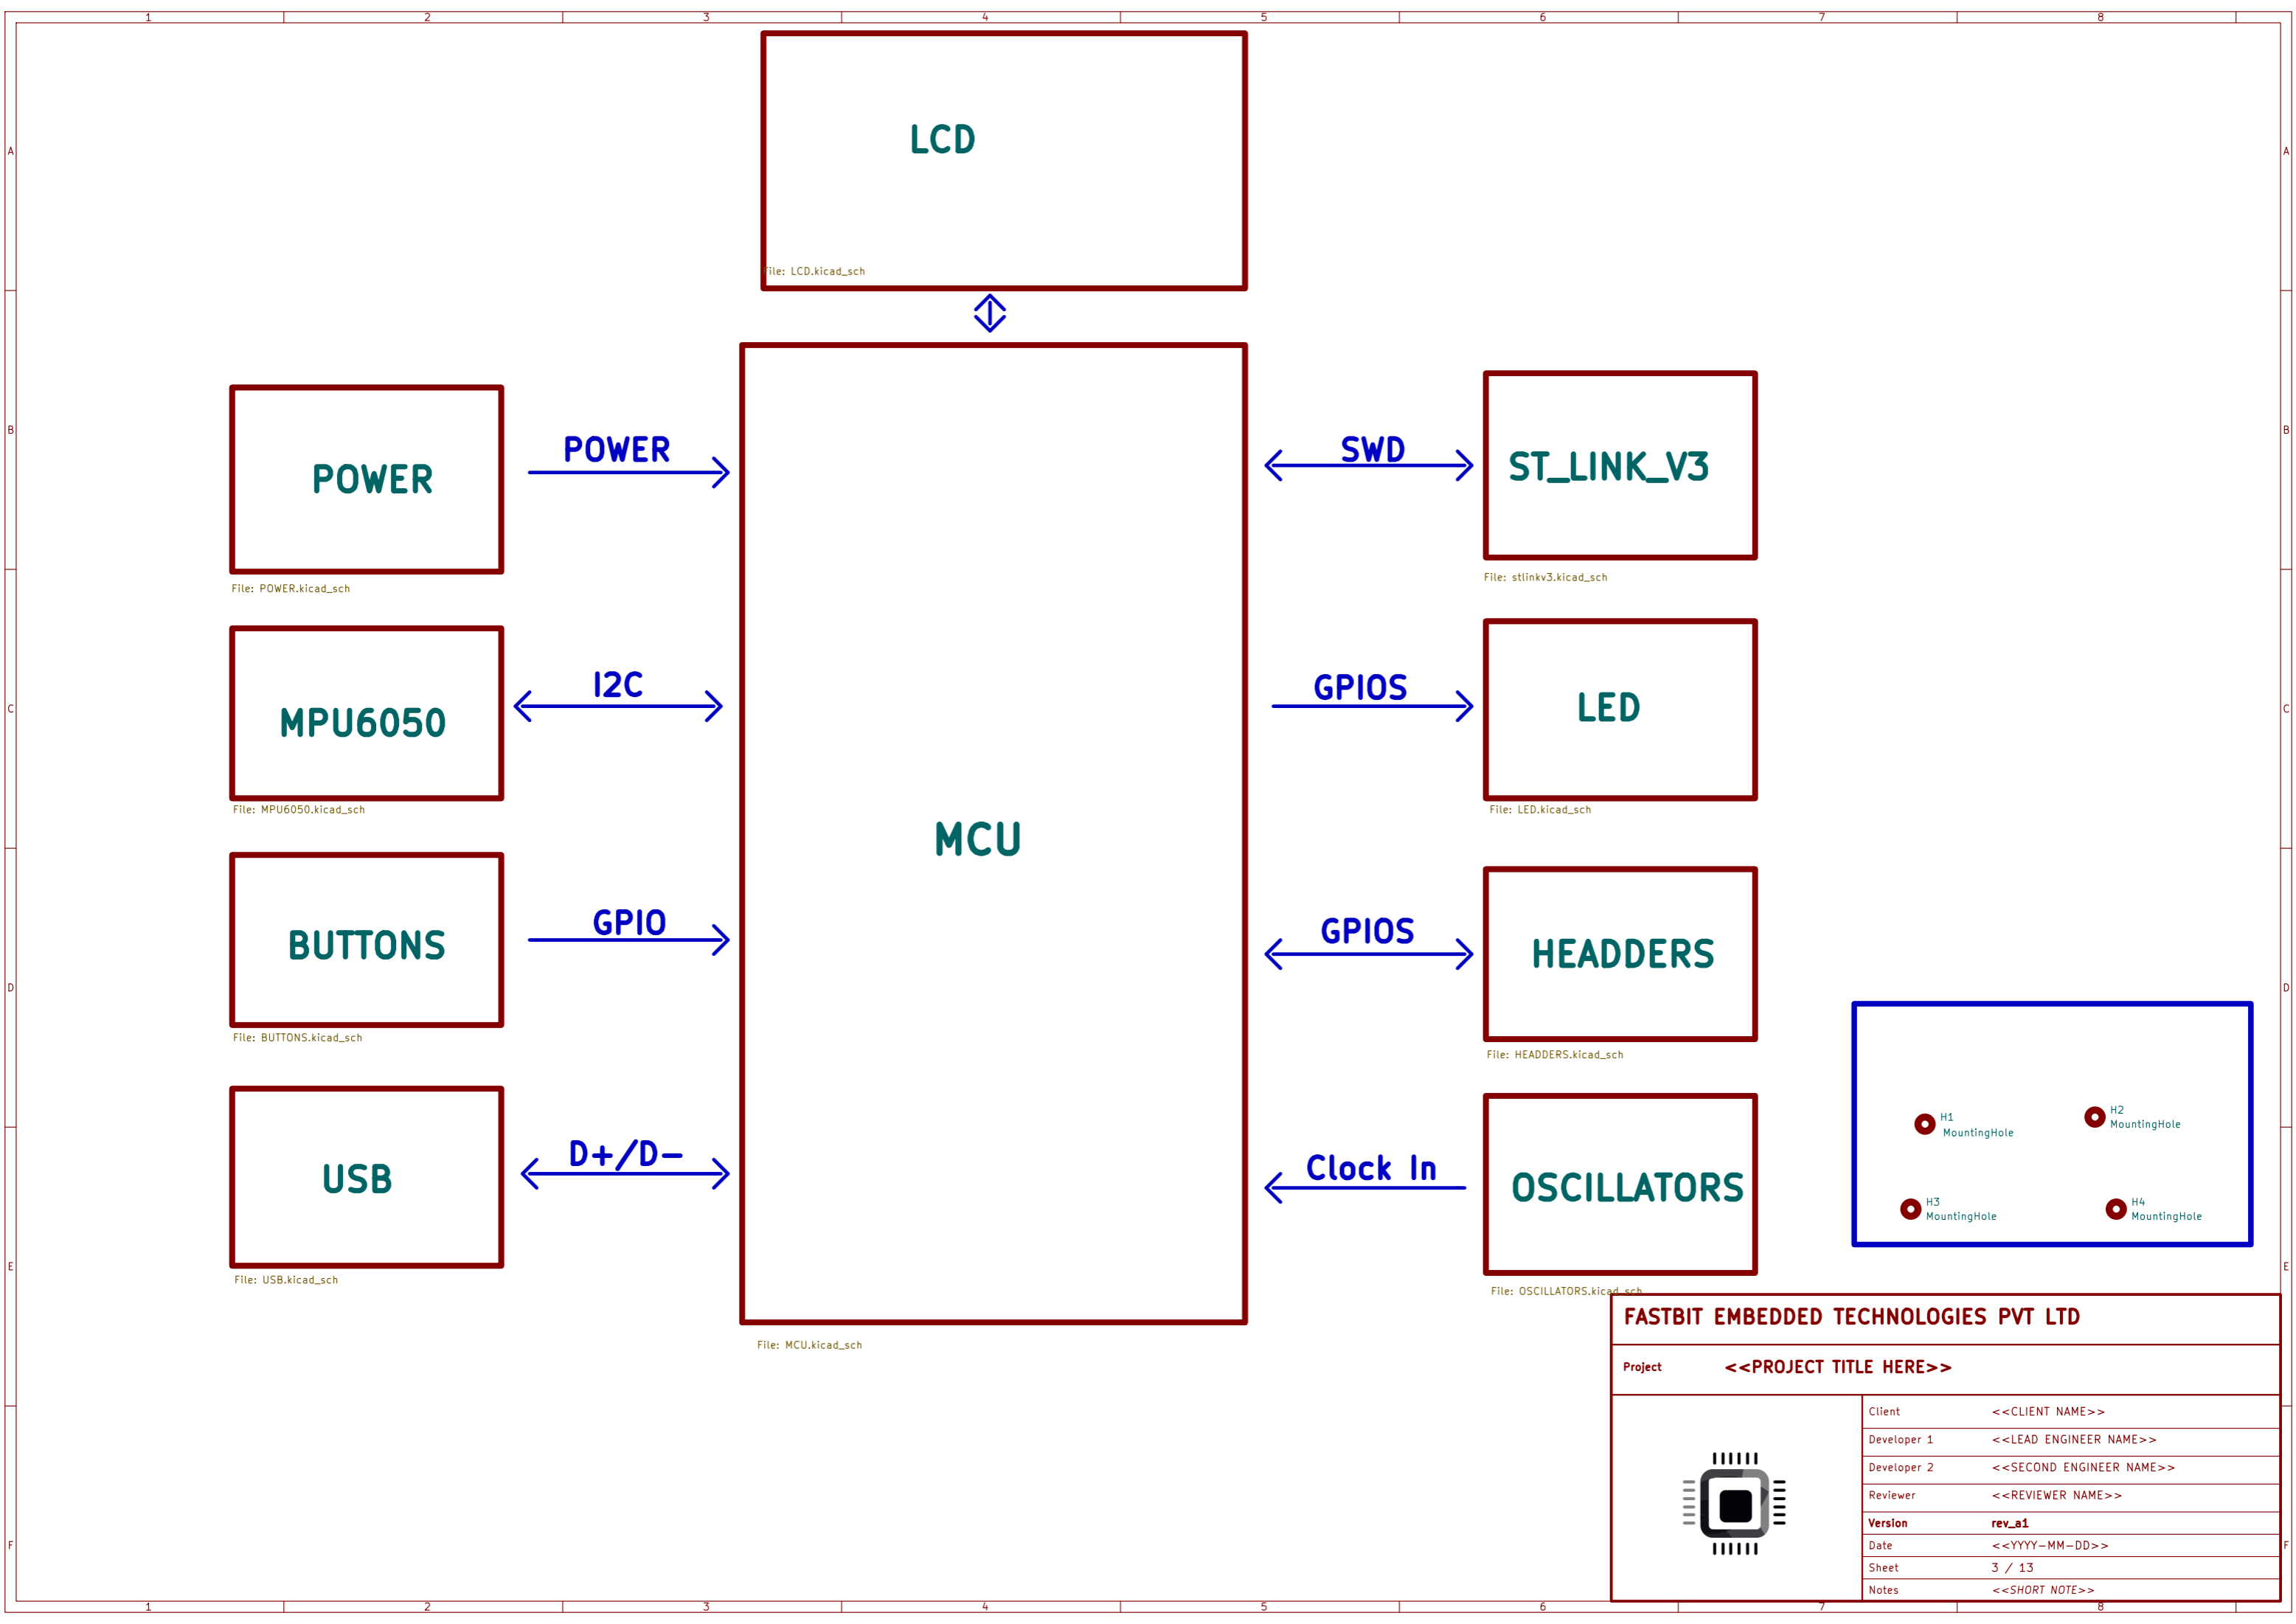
1 2 3 4 5 6 7 8

A B C D E F

LCD

File: LCD.kicad_sch

POWER

File: POWER.kicad_sch

POWER

MCU

File: MCU.kicad_sch

SWD

ST_LINK_V3

File: stlinkv3.kicad_sch

MPU6050

File: MPU6050.kicad_sch

I2C

GPIOS

LED

File: LED.kicad_sch

BUTTONS

File: BUTTONS.kicad_sch

GPIO

GPIOS

HEADDERS

File: HEADDERS.kicad_sch

USB

File: USB.kicad_sch

D+/D-

Clock In

OSCILLATORS

File: OSCILLATORS.kicad_sch

H1 MountingHole

H2 MountingHole

H3 MountingHole

H4 MountingHole

FASTBIT EMBEDDED TECHNOLOGIES PVT LTD

| Project | <<PROJECT TITLE HERE>> |
|---|---|
| Client | <<CLIENT NAME>> |
| Developer 1 | <<LEAD ENGINEER NAME>> |
| Developer 2 | <<SECOND ENGINEER NAME>> |
| Reviewer | <<REVIEWER NAME>> |
| Version | rev_a1 |
| Date | <<YYYY-MM-DD>> |
| Sheet | 3 / 13 |
| Notes | <<SHORT NOTE>> |

1 2 3 4 5 6 7 8